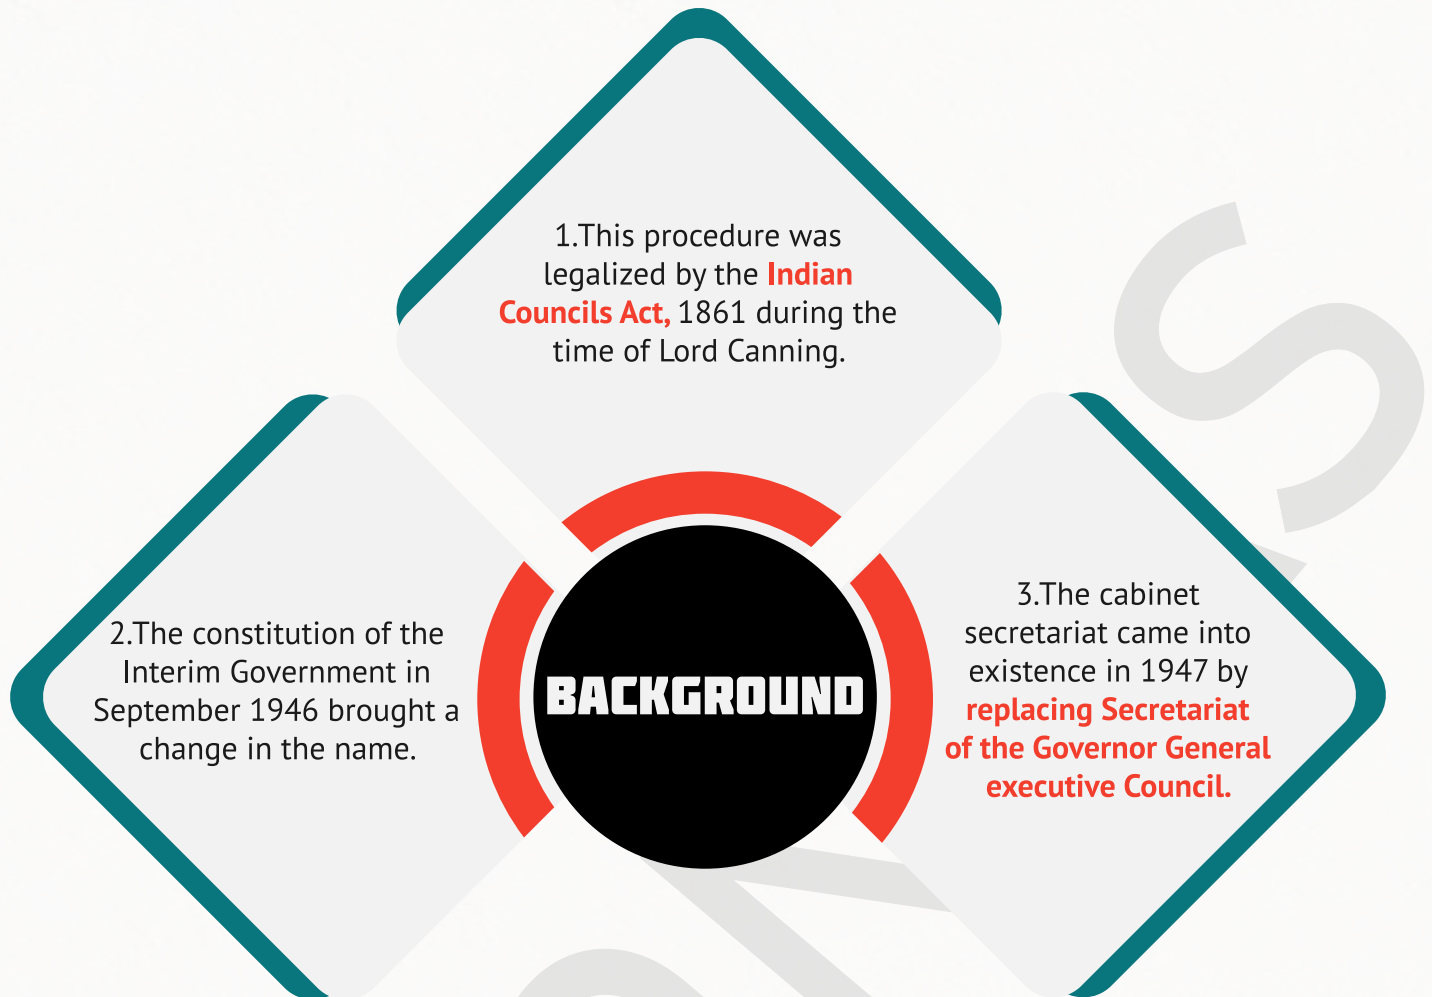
1.This procedure was legalized by the Indian Councils Act, 1861 during the time of Lord Canning.

2.The constitution of the Interim Government in September 1946 brought a change in the name.

BACKGROUND

3.The cabinet secretariat came into existence in 1947 by replacing Secretariat of the Governor General executive Council.